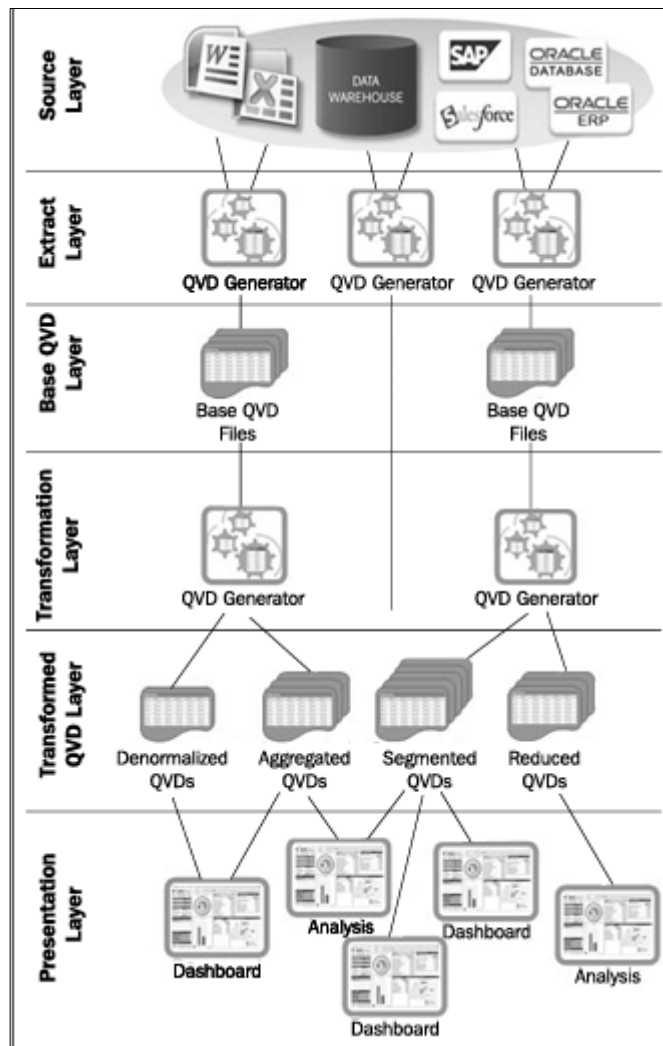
Source Layer

DATA WAREHOUSE

SAP

ORACLE DATABASE

salesforce

ORACLE ERP

Extract Layer

QVD Generator

QVD Generator

QVD Generator

Base QVD Layer

Base QVD Files

Base QVD Files

Transformation Layer

QVD Generator

QVD Generator

Transformed QVD Layer

Denormalized QVDs

Aggregated QVDs

Segmented QVDs

Reduced QVDs

Presentation Layer

Dashboard

Analysis

Dashboard

Dashboard

Analysis